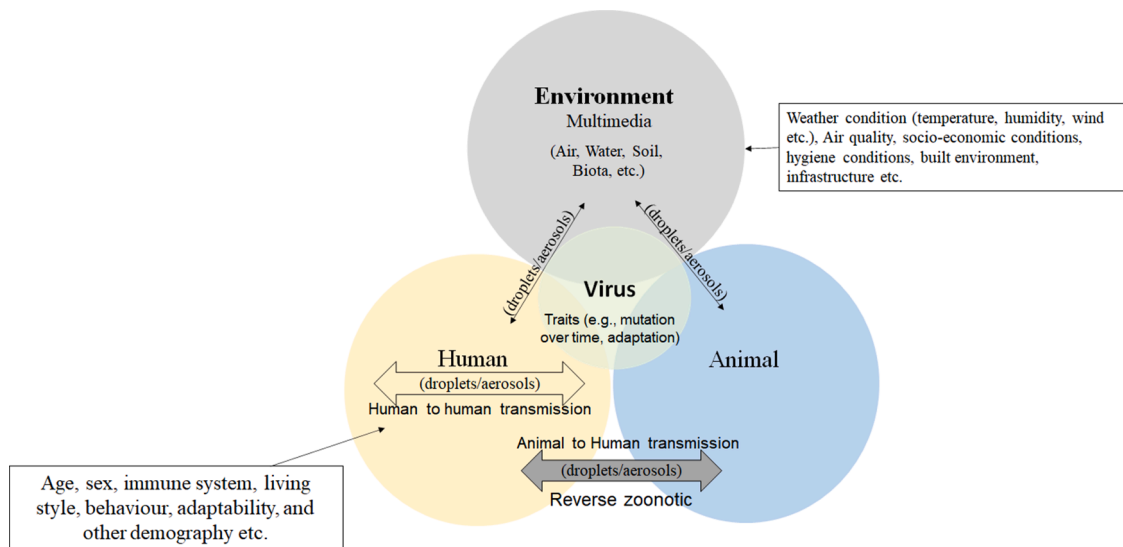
Environment
Multimedia
(Air, Water, Soil, Biota, etc.)

Weather condition (temperature, humidity, wind etc.), Air quality, socio-economic conditions, hygiene conditions, built environment, infrastructure etc.

(droplets/aerosols)

(droplets/aerosols)

Virus
Traits (e.g., mutation over time, adaptation)

Human

(droplets/aerosols)

Human to human transmission

Animal

Animal to Human transmission

(droplets/aerosols)

Reverse zoonotic

Age, sex, immune system, living style, behaviour, adaptability, and other demography etc.